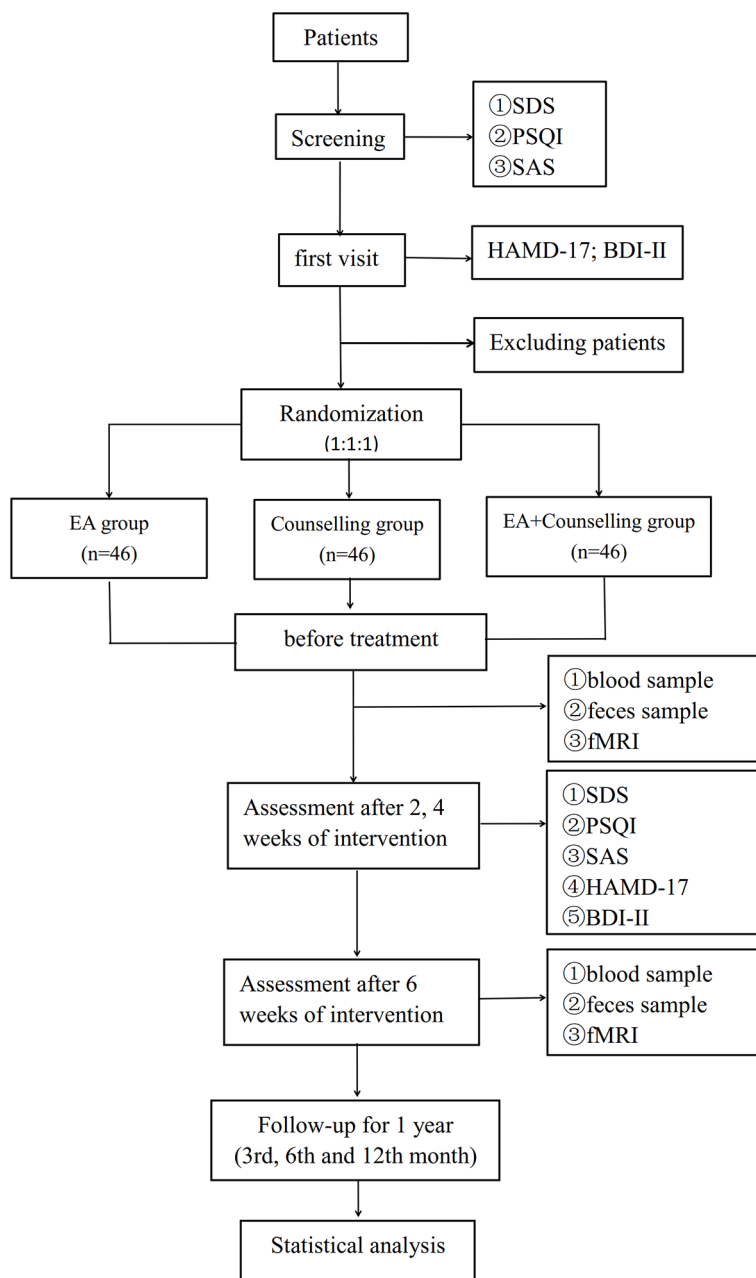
Patients

Screening

①SDS
②PSQI
③SAS

first visit

HAMD-17; BDI-II

Excluding patients

Randomization
(1:1:1)

EA group
(n=46)

Counselling group
(n=46)

EA+Counselling group
(n=46)

before treatment

①blood sample
②feces sample
③fMRI

Assessment after 2, 4 weeks of intervention

①SDS
②PSQI
③SAS
④HAMD-17
⑤BDI-II

Assessment after 6 weeks of intervention

①blood sample
②feces sample
③fMRI

Follow-up for 1 year
(3rd, 6th and 12th month)

Statistical analysis